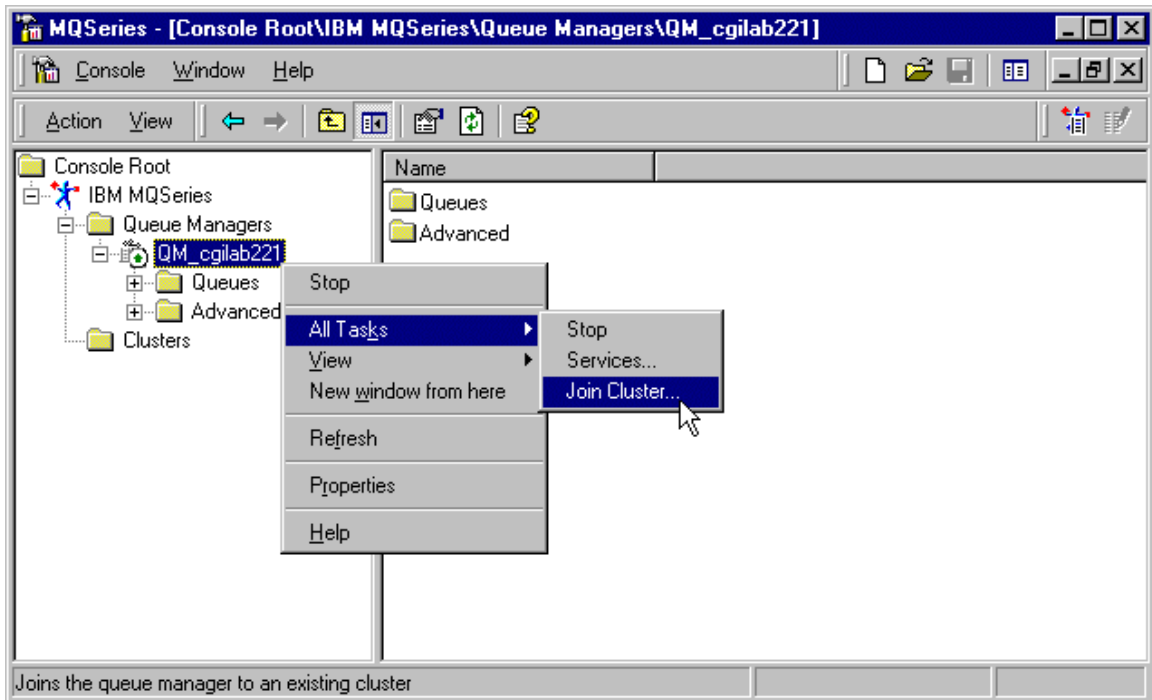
MQSeries - [Console Root\IBM MQSeries\Queue Managers\QM_cgilab221]

Console Window Help

Action View

Console Root
IBM MQSeries
Queue Managers
QM_cgilab221
Queues
Advanced
Clusters

Name
Queues
Advanced

Stop
All Tasks
View
New window from here
Refresh
Properties
Help

Stop
Services...
Join Cluster...

Joins the queue manager to an existing cluster